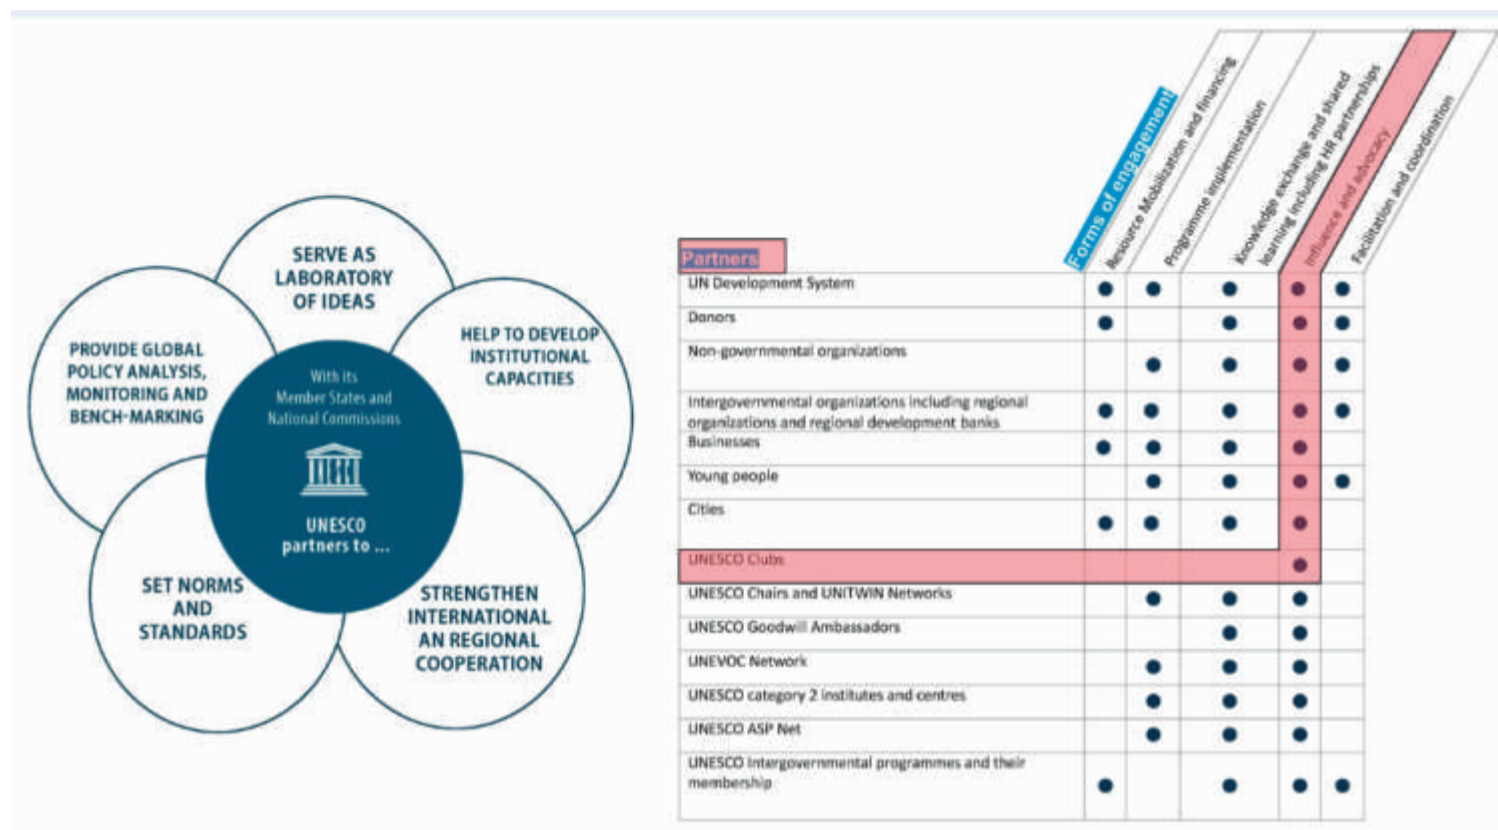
SERVE AS LABORATORY OF IDEAS

PROVIDE GLOBAL POLICY ANALYSIS, MONITORING AND BENCH-MARKING

HELP TO DEVELOP INSTITUTIONAL CAPACITIES

With its Member States and National Commissions

UNESCO partners to ...

SET NORMS AND STANDARDS

STRENGTHEN INTERNATIONAL AN REGIONAL COOPERATION

Forms of engagement

| Partners | Resource Mobilization and financing | Programme implementation | Knowledge exchange and shared learning including HR partnerships | Influence and advocacy | Facilitation and coordination |
|---|---|---|---|---|---|
| UN Development System | ● | ● | ● | ● | ● |
| Donors | ● | | ● | ● | ● |
| Non-governmental organizations | | ● | ● | ● | ● |
| Intergovernmental organizations including regional organizations and regional development banks | ● | ● | ● | ● | ● |
| Businesses | ● | ● | ● | ● | |
| Young people | | ● | ● | ● | ● |
| Cities | ● | ● | ● | ● | |
| UNESCO Clubs | | | | ● | |
| UNESCO Chairs and UNITWIN Networks | | ● | ● | ● | |
| UNESCO Goodwill Ambassadors | | | ● | ● | |
| UNEVOC Network | | ● | ● | ● | |
| UNESCO category 2 institutes and centres | | ● | ● | ● | |
| UNESCO ASP Net | | ● | ● | ● | |
| UNESCO Intergovernmental programmes and their membership | ● | | ● | ● | ● |